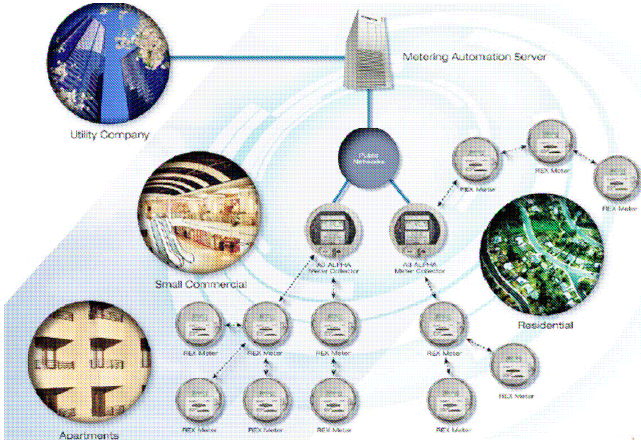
Metering Automation Server

Utility Company

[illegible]

REX Meter

REX Meter

REX Meter

A3 ALPHA Meter Collector

A3 ALPHA Meter Collector

Small Commercial

Residential

REX Meter

REX Meter

REX Meter

REX Meter

REX Meter

REX Meter

REX Meter

REX Meter

REX Meter

Apartments